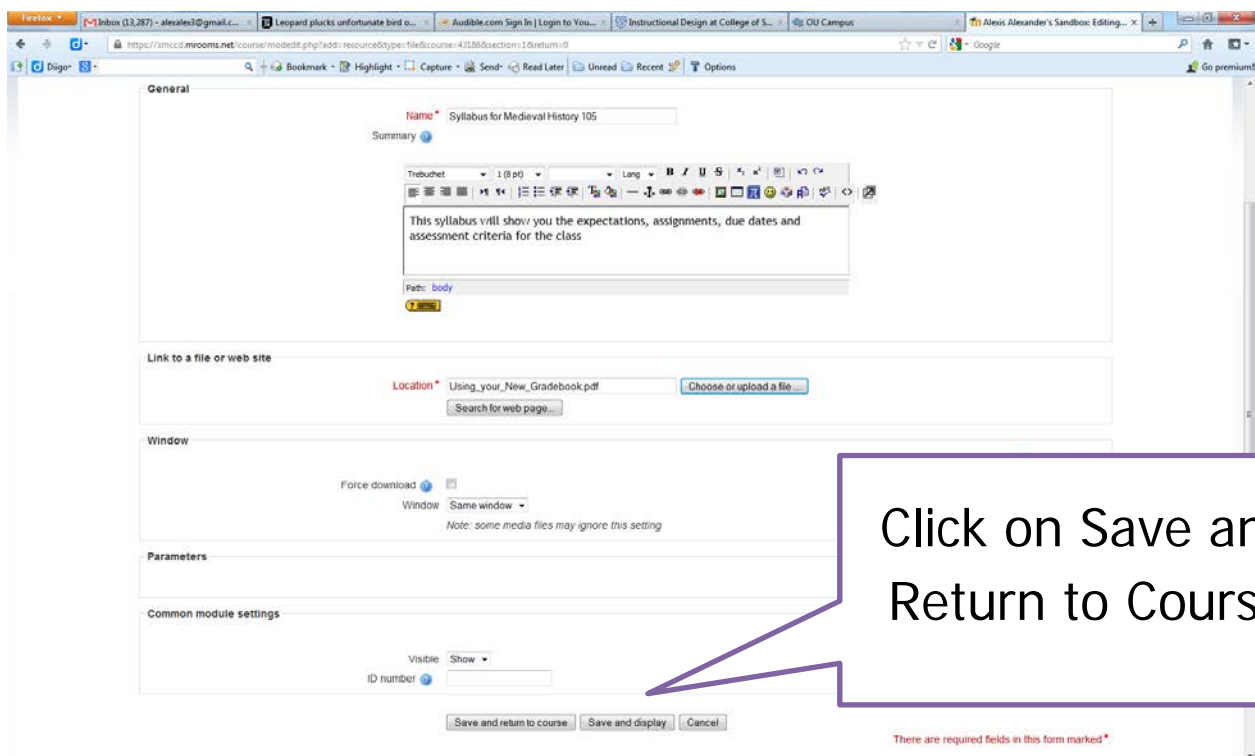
Firefox

Inbox (13,287) - alexalex3@gmail.c...

Leopard plucks unfortunate bird o...

Audible.com Sign In | Login to You...

Instructional Design at College of S...

OU Campus

Alexis Alexander's Sandbox: Editing...

https://smccd.mrooms.net/course/modedit.php?add=resource&type=file&course=4318&section=1&return=0

Google

Diigo

Bookmark

Highlight

Capture

Send

Read Later

Unread

Recent

Options

Go premium!

General

Name* Syllabus for Medieval History 105

Summary

Trebuchet 1 (8 pt) Lang

This syllabus will show you the expectations, assignments, due dates and assessment criteria for the class

Path: body

Link to a file or web site

Location* Using_your_New_Gradebook.pdf

Choose or upload a file ...

Search for web page...

Window

Force download

Window Same window

Note: some media files may ignore this setting

Parameters

Common module settings

Visible Show

ID number

Save and return to course

Save and display

Cancel

There are required fields in this form marked*.

Click on Save ar Return to Cours